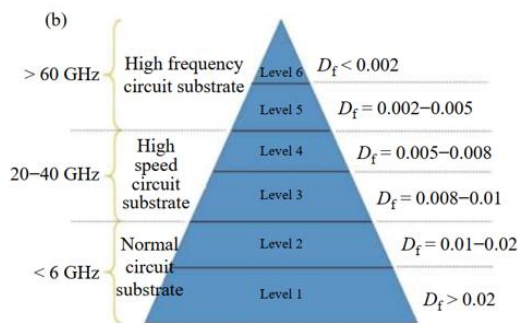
(b)

> 60 GHz

High frequency circuit substrate

Level 6

$D_f < 0.002$

Level 5

$D_f = 0.002-0.005$

20–40 GHz

High speed circuit substrate

Level 4

$D_f = 0.005-0.008$

Level 3

$D_f = 0.008-0.01$

< 6 GHz

Normal circuit substrate

Level 2

$D_f = 0.01-0.02$

Level 1

$D_f > 0.02$